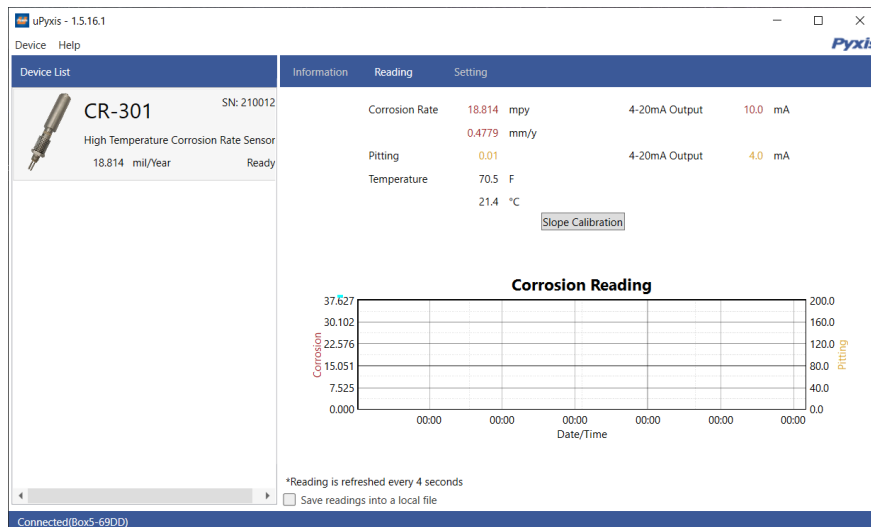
uPyxis - 1.5.16.1

Device Help

Pyxis

Device List

CR-301
SN: 210012
High Temperature Corrosion Rate Sensor
18.814 mil/Year
Ready

Information Reading Setting

Corrosion Rate 18.814 mpy
0.4779 mm/y
Pitting 0.01
Temperature 70.5 F
21.4 °C

4-20mA Output 10.0 mA
4-20mA Output 4.0 mA

Slope Calibration

Corrosion Reading

| Corrosion | | Pitting |
|---|---|---|
| 37.627 | | 200.0 |
| 30.102 | | 160.0 |
| 22.576 | | 120.0 |
| 15.051 | | 80.0 |
| 7.525 | | 40.0 |
| 0.000 | | 0.0 |

00:00 00:00 00:00 00:00 00:00 00:00
Date/Time

*Reading is refreshed every 4 seconds
Save readings into a local file

Connected(Box5-69DD)